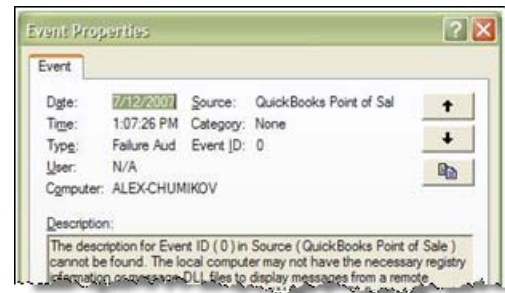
Event Properties

Event

Date: 7/12/2007 Source: QuickBooks Point of Sal
Time: 1:07:26 PM Category: None
Type: Failure Aud Event ID: 0
User: N/A
Computer: ALEX-CHUMIKOV

Description:
The description for Event ID ( 0 ) in Source ( QuickBooks Point of Sale ) cannot be found. The local computer may not have the necessary registry information or message DLL files to display messages from a remote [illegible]